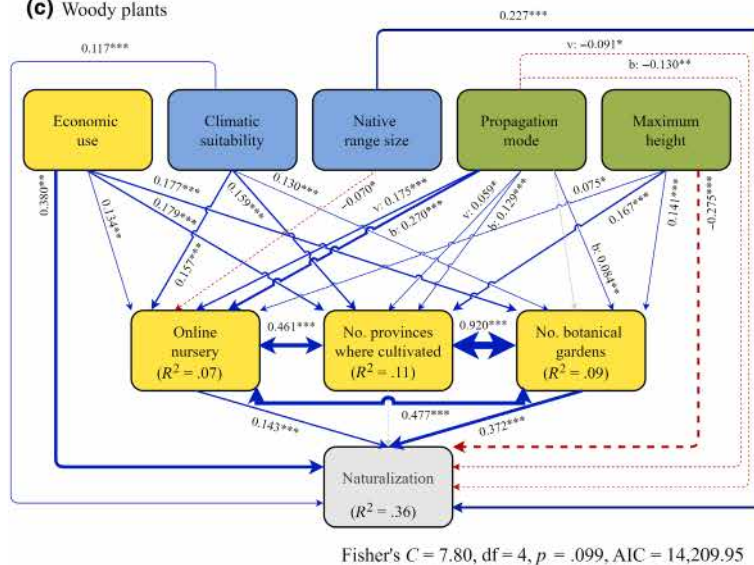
(c) Woody plants

0.227***

0.117***

v: −0.091*

b: −0.130**

Economic use

Climatic suitability

Native range size

Propagation mode

Maximum height

0.177***

0.130***

−0.070*

v: 0.175***

0.075*

0.380**

0.134**

0.179***

0.159***

b: 0.270***

v: 0.059*

b: 0.129***

0.167***

0.141***

−0.275***

0.157***

b: 0.084**

Online nursery ($R^2$ = .07)

0.461***

No. provinces where cultivated ($R^2$ = .11)

0.920***

No. botanical gardens ($R^2$ = .09)

0.477***

0.143***

0.372***

Naturalization ($R^2$ = .36)

Fisher's $C$ = 7.80, df = 4, $p$ = .099, AIC = 14,209.95